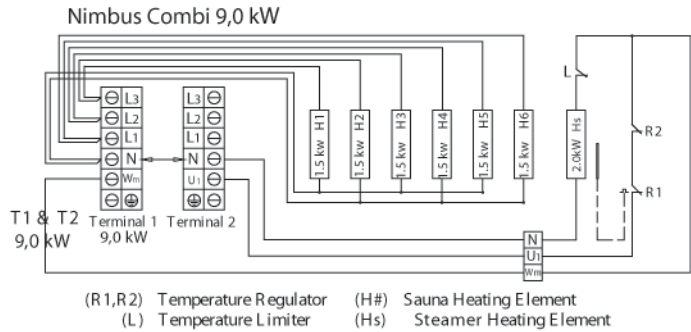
Nimbus Combi 9,0 kW

L3
L2
L1
N
Wm
L3
L2
L1
N
U1

T1 & T2
9,0 kW

Terminal 1
9,0 kW

Terminal 2

H1
1.5 kw
H2
1.5 kw
H3
1.5 kw
H4
1.5 kw
H5
1.5 kw
H6
1.5 kw
Hs
2.0kW

L
R2
R1

N
U1
Wm

(R1,R2) Temperature Regulator (H#) Sauna Heating Element
(L) Temperature Limiter (Hs) Steamer Heating Element